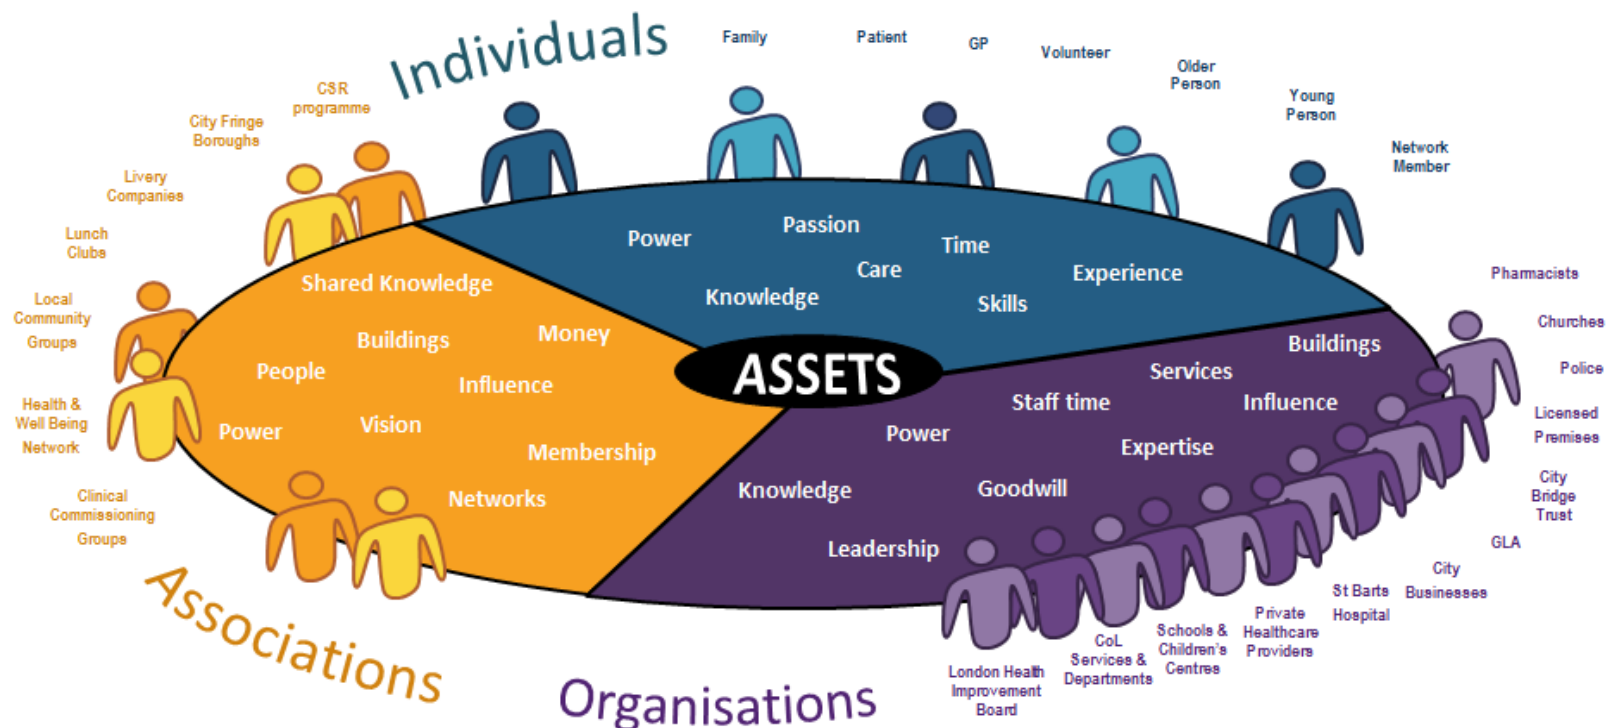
Individuals

Family

Patient

GP

Volunteer

Older Person

Young Person

Network Member

CSR programme

City Fringe Boroughs

Livery Companies

Lunch Clubs

Local Community Groups

Health & Well Being Network

Clinical Commissioning Groups

Power

Passion

Time

Care

Knowledge

Skills

Experience

Shared Knowledge

Buildings

Money

People

Influence

Power

Vision

Membership

Networks

ASSETS

Buildings

Services

Staff time

Influence

Power

Expertise

Knowledge

Goodwill

Leadership

Pharmacists

Churches

Police

Licensed Premises

City Bridge Trust

GLA

City Businesses

St Barts Hospital

Private Healthcare Providers

Schools & Children's Centres

CoL Services & Departments

London Health Improvement Board

Associations

Organisations